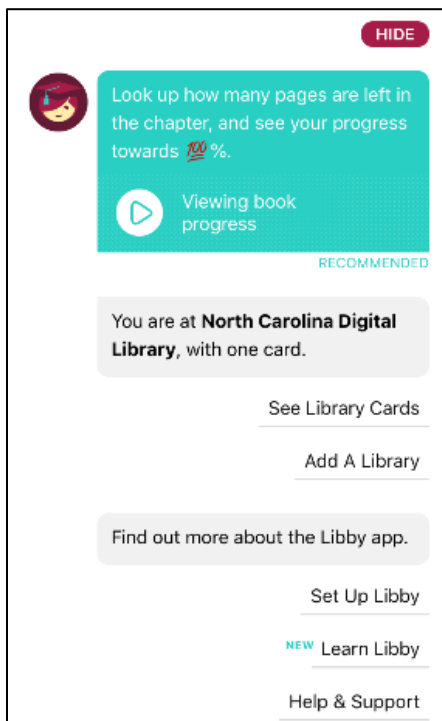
HIDE

Look up how many pages are left in the chapter, and see your progress towards 💯%.

Viewing book progress

RECOMMENDED

You are at **North Carolina Digital Library**, with one card.

See Library Cards

Add A Library

Find out more about the Libby app.

Set Up Libby

NEW Learn Libby

Help & Support